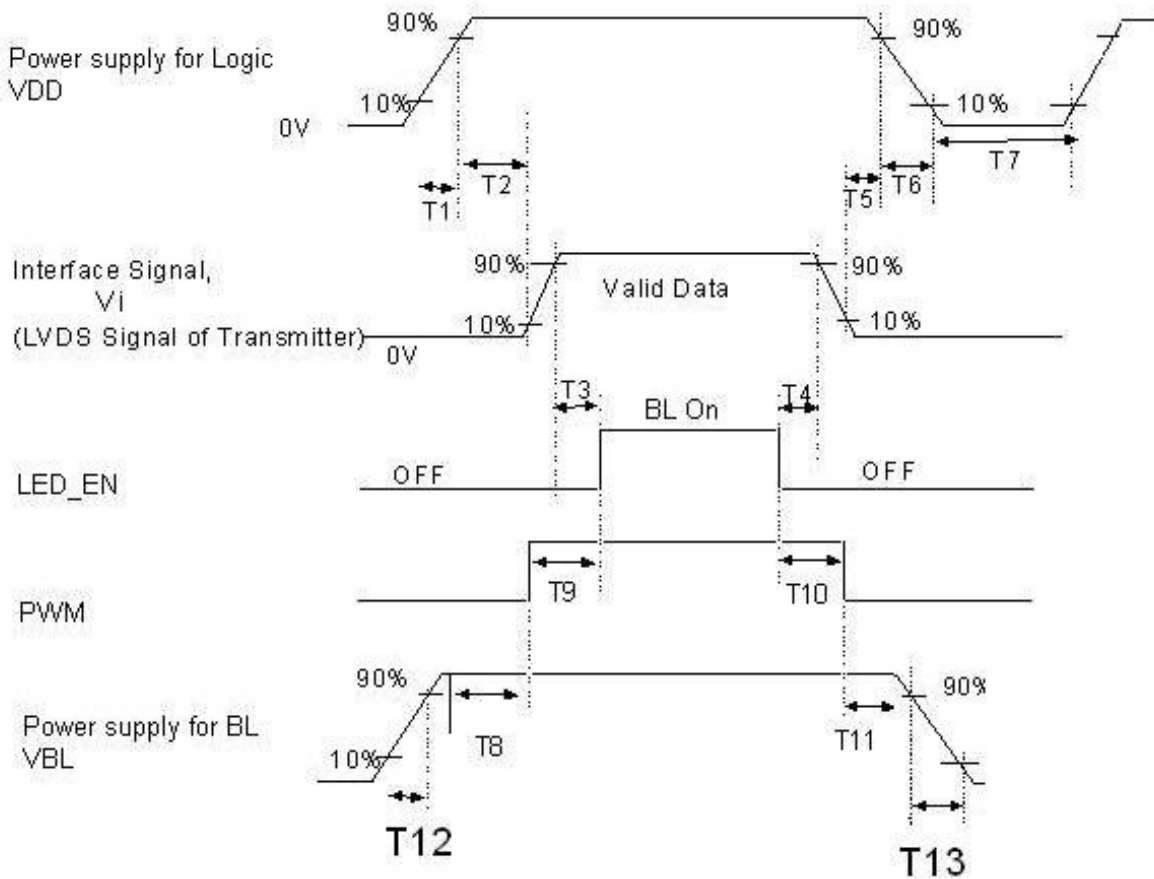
Power supply for Logic VDD

90%

10%

0V

90%

10%

T1

T2

T5

T6

T7

Interface Signal, Vi (LVDS Signal of Transmitter)

90%

10%

0V

Valid Data

90%

10%

T3

BL On

T4

LED_EN

OFF

OFF

PWM

T9

T10

Power supply for BL VBL

90%

10%

T8

T11

90%

T12

T13